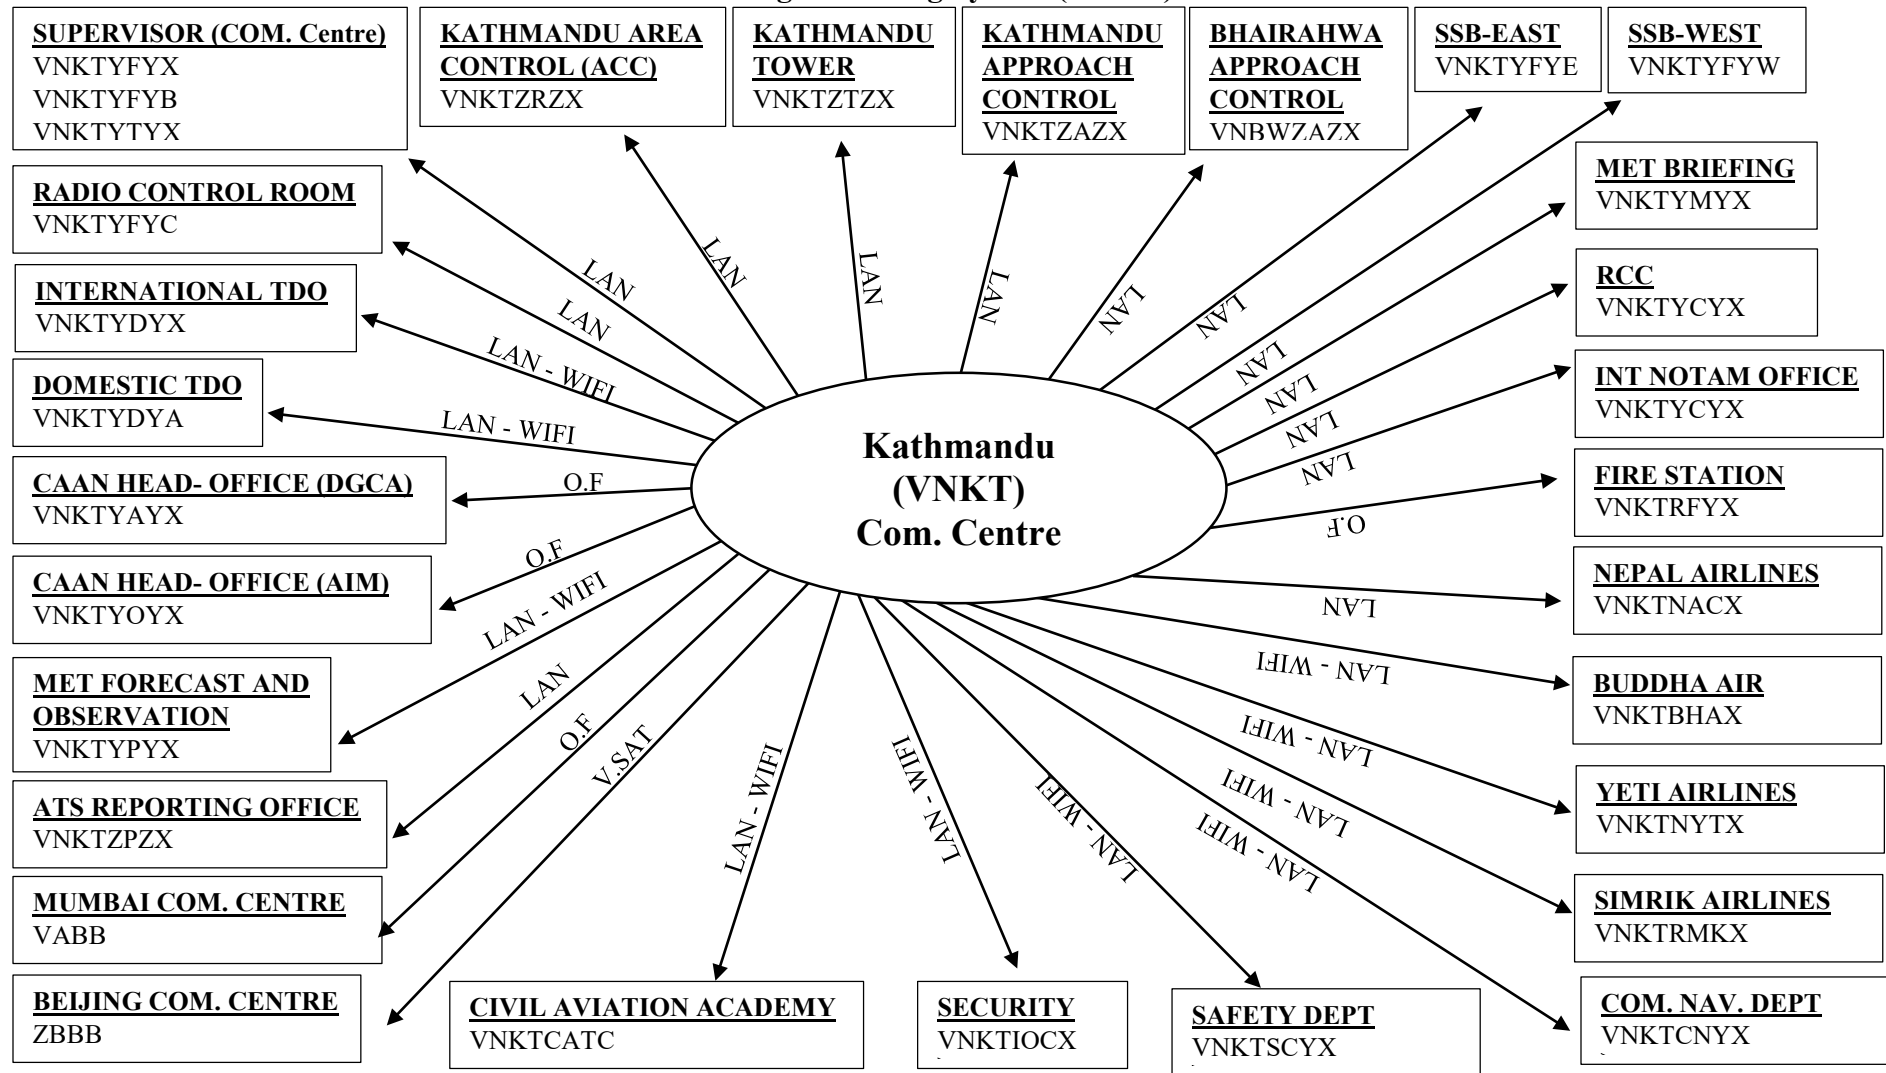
SUPERVISOR (COM. Centre)
VNKTYFYX
VNKTYFYB
VNKTYTYX

KATHMANDU AREA CONTROL (ACC)
VNKTZRZX

KATHMANDU TOWER
VNKTZTZX

KATHMANDU APPROACH CONTROL
VNKTZAZX

BHAIRAHWA APPROACH CONTROL
VNBWZAZX

SSB-EAST
VNKTYFYE

SSB-WEST
VNKTYFYW

RADIO CONTROL ROOM
VNKTYFYC

MET BRIEFING
VNKTYMYX

INTERNATIONAL TDO
VNKTYDYX

RCC
VNKTYCYX

DOMESTIC TDO
VNKTYDYA

INT NOTAM OFFICE
VNKTYCYX

CAAN HEAD- OFFICE (DGCA)
VNKTYAYX

FIRE STATION
VNKTRFYX

CAAN HEAD- OFFICE (AIM)
VNKTYOYX

NEPAL AIRLINES
VNKTNACX

MET FORECAST AND OBSERVATION
VNKTYPYX

BUDDHA AIR
VNKTBHAX

ATS REPORTING OFFICE
VNKTZPZX

YETI AIRLINES
VNKTNYTX

MUMBAI COM. CENTRE
VABB

SIMRIK AIRLINES
VNKTRMKX

BEIJING COM. CENTRE
ZBBB

CIVIL AVIATION ACADEMY
VNKTCATC

SECURITY
VNKTIOCX

SAFETY DEPT
VNKTSCYX

COM. NAV. DEPT
VNKTCNYX

Kathmandu (VNKT) Com. Centre

LAN
LAN
LAN - WIFI
LAN - WIFI
O.F
O.F
LAN - WIFI
LAN
O.F
V.SAT
LAN - WIFI
LAN - WIFI
LAN - WIFI
LAN - WIFI
LAN - WIFI
LAN - WIFI
LAN
O.F
LAN
LAN
LAN
LAN
LAN
LAN
LAN
LAN